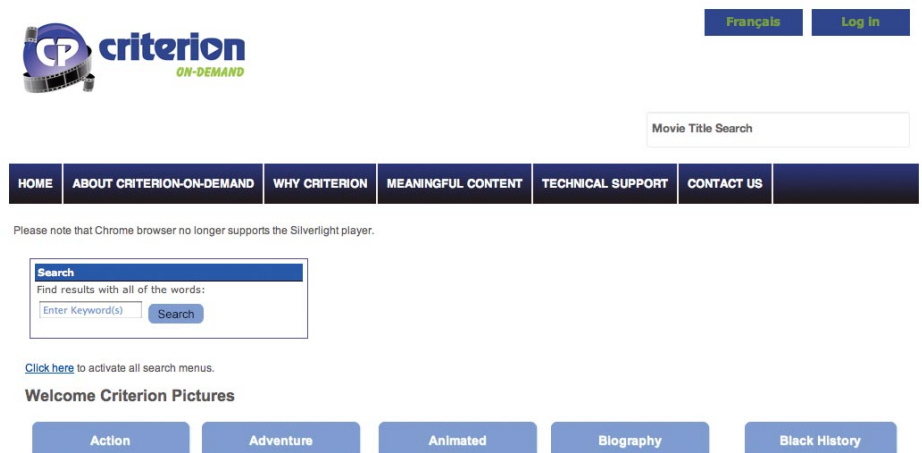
CP criterion ON-DEMAND

Français Log In

Movie Title Search

HOME | ABOUT CRITERION-ON-DEMAND | WHY CRITERION | MEANINGFUL CONTENT | TECHNICAL SUPPORT | CONTACT US

Please note that Chrome browser no longer supports the Silverlight player.

Search
Find results with all of the words:
Enter Keyword(s) Search

Click here to activate all search menus.

Welcome Criterion Pictures

Action | Adventure | Animated | Biography | Black History